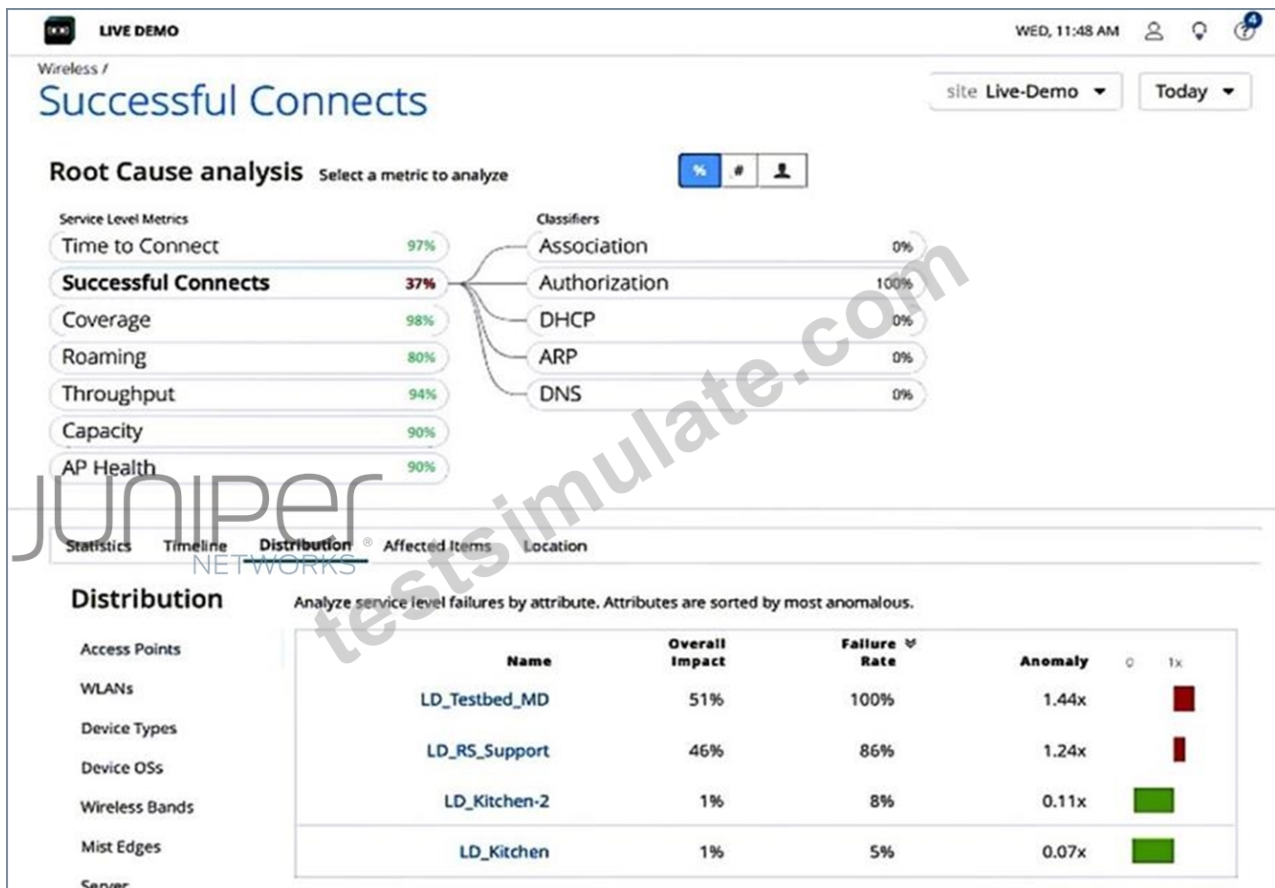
LIVE DEMO

WED, 11:48 AM

Wireless /

Successful Connects

site Live-Demo ▾

Today ▾

Root Cause analysis Select a metric to analyze

% # 

Service Level Metrics

| Time to Connect | 97% |
|---|---|
| Successful Connects | 37% |
| Coverage | 98% |
| Roaming | 80% |
| Throughput | 94% |
| Capacity | 90% |
| AP Health | 90% |

Classifiers

| Association | 0% |
|---|---|
| Authorization | 100% |
| DHCP | 0% |
| ARP | 0% |
| DNS | 0% |

JUNIPER NETWORKS

testsimulate.com

Statistics Timeline Distribution Affected Items Location

Distribution

Analyze service level failures by attribute. Attributes are sorted by most anomalous.

Access Points
WLANs
Device Types
Device OSs
Wireless Bands
Mist Edges
Server

| Name | Overall Impact | Failure Rate | Anomaly | 0 1x |
|---|---|---|---|---|
| LD_Testbed_MD | 51% | 100% | 1.44x | |
| LD_RS_Support | 46% | 86% | 1.24x | |
| LD_Kitchen-2 | 1% | 8% | 0.11x | |
| LD_Kitchen | 1% | 5% | 0.07x | |